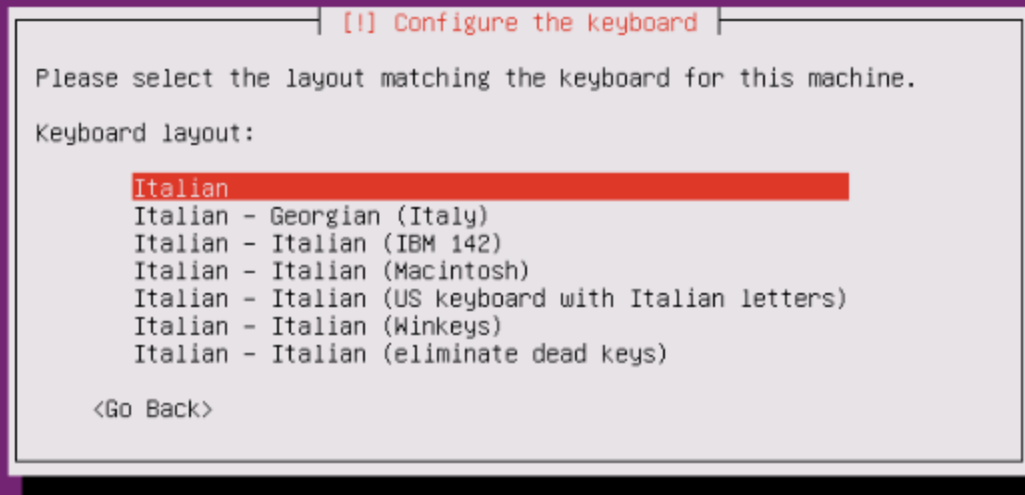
[!] Configure the keyboard

Please select the layout matching the keyboard for this machine.

Keyboard layout:

Italian
Italian - Georgian (Italy)
Italian - Italian (IBM 142)
Italian - Italian (Macintosh)
Italian - Italian (US keyboard with Italian letters)
Italian - Italian (Winkeys)
Italian - Italian (eliminate dead keys)

<Go Back>